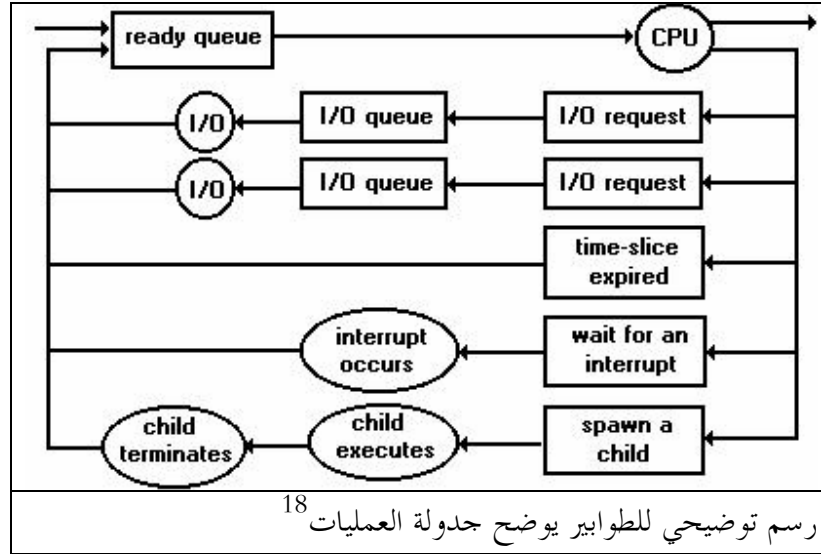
ready queue

CPU

I/O

I/O queue

I/O request

I/O

I/O queue

I/O request

time-slice expired

interrupt occurs

wait for an interrupt

child terminates

child executes

spawn a child

رسم توضيحي للطوابير يوضح جدولة العمليات$^{18}$